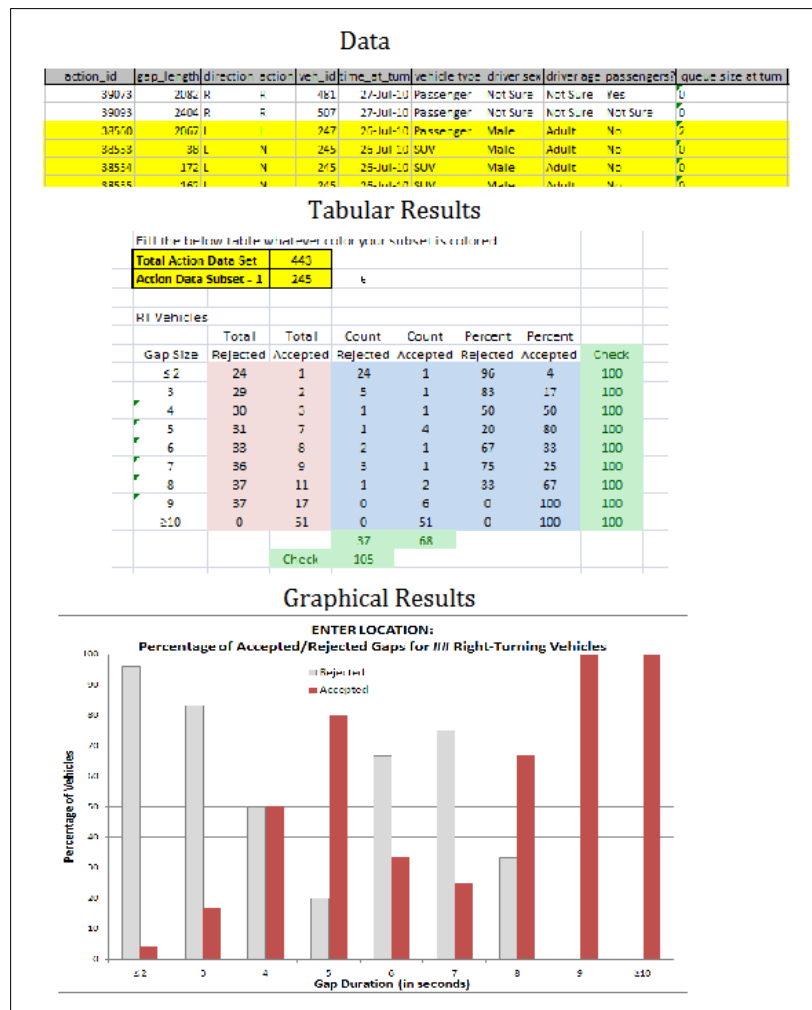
Data

| action_id | gap_length | direction | action | veh_id | time_at_turn | vehicle type | driver sex | driver age | passengers? | queue size at turn |
|---|---|---|---|---|---|---|---|---|---|---|
| 39073 | 2082 | R | R | 481 | 27-Jul-10 | Passenger | Not Sure | Not Sure | Yes | 0 |
| 39093 | 2404 | R | R | 507 | 27-Jul-10 | Passenger | Not Sure | Not Sure | Not Sure | 0 |
| 38550 | 2062 | L | L | 247 | 25-Jul-10 | Passenger | Male | Adult | No | 0 |
| 38553 | 38 | L | N | 245 | 25-Jul-10 | SUV | Male | Adult | No | 0 |
| 38554 | 172 | L | N | 245 | 25-Jul-10 | SUV | Male | Adult | No | 0 |
| 38555 | 160 | L | N | 245 | 25-Jul-10 | SUV | Male | Adult | No | 0 |

Tabular Results

Fill the below table whatever color your subset is colored

| Total Action Date Set | 440 |
|---|---|
| Action Data Subset - 1 | 245 |

6

RT Vehicles

| Gap Size | Total Rejected | Total Accepted | Count Rejected | Count Accepted | Percent Rejected | Percent Accepted | Check |
|---|---|---|---|---|---|---|---|
| ≤2 | 24 | 1 | 24 | 1 | 96 | 4 | 100 |
| 3 | 29 | 2 | 5 | 1 | 83 | 17 | 100 |
| 4 | 30 | 3 | 1 | 1 | 50 | 50 | 100 |
| 5 | 31 | 7 | 1 | 4 | 20 | 80 | 100 |
| 6 | 33 | 8 | 2 | 1 | 67 | 33 | 100 |
| 7 | 36 | 9 | 3 | 1 | 75 | 25 | 100 |
| 8 | 37 | 11 | 1 | 2 | 33 | 67 | 100 |
| 9 | 37 | 17 | 0 | 6 | 0 | 100 | 100 |
| ≥10 | 0 | 51 | 0 | 51 | 0 | 100 | 100 |
| | | | 37 | 68 | | | |
| | | Check | 105 | | | | |

Graphical Results

ENTER LOCATION:
Percentage of Accepted/Rejected Gaps for ### Right-Turning Vehicles

Rejected
Accepted

100
90
80
70
60
50
40
30
20
10
0

Percentage of Vehicles

≤2
3
4
5
6
7
8
9
≥10

Gap Duration (in seconds)